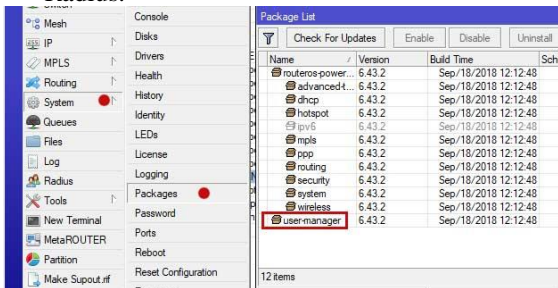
Mesh
IP
MPLS
Routing
System
Queues
Files
Log
Radius
Tools
New Terminal
MetaROUTER
Partition
Make Supout.rif

Console
Disks
Drivers
Health
History
Identity
LEDs
License
Logging
Packages
Password
Ports
Reboot
Reset Configuration

Package List

Check For Updates
Enable
Disable
Uninstall

| Name | Version | Build Time | Sch |
|---|---|---|---|
| routeros-power... | 6.43.2 | Sep/18/2018 12:12:48 | |
| advanced-t... | 6.43.2 | Sep/18/2018 12:12:48 | |
| dhcp | 6.43.2 | Sep/18/2018 12:12:48 | |
| hotspot | 6.43.2 | Sep/18/2018 12:12:48 | |
| ipv6 | 6.43.2 | Sep/18/2018 12:12:48 | |
| mpls | 6.43.2 | Sep/18/2018 12:12:48 | |
| ppp | 6.43.2 | Sep/18/2018 12:12:48 | |
| routing | 6.43.2 | Sep/18/2018 12:12:48 | |
| security | 6.43.2 | Sep/18/2018 12:12:48 | |
| system | 6.43.2 | Sep/18/2018 12:12:48 | |
| wireless | 6.43.2 | Sep/18/2018 12:12:48 | |
| user-manager | 6.43.2 | Sep/18/2018 12:12:48 | |

12 items